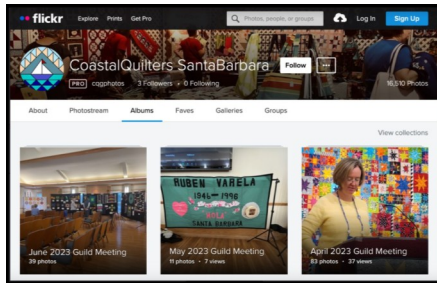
flickr Explore Prints Get Pro
Photos, people, or groups
Log In Sign Up

CoastalQuilters SantaBarbara Follow ···
PRO cqgphotos · 3 Followers · 0 Following
16,510 Photos

About Photostream Albums Faves Galleries Groups

View collections

June 2023 Guild Meeting
39 photos

RUBEN VARELA
1941 — 1996
SANTA BARBARA
May 2023 Guild Meeting
11 photos · 7 views

April 2023 Guild Meeting
83 photos · 37 views